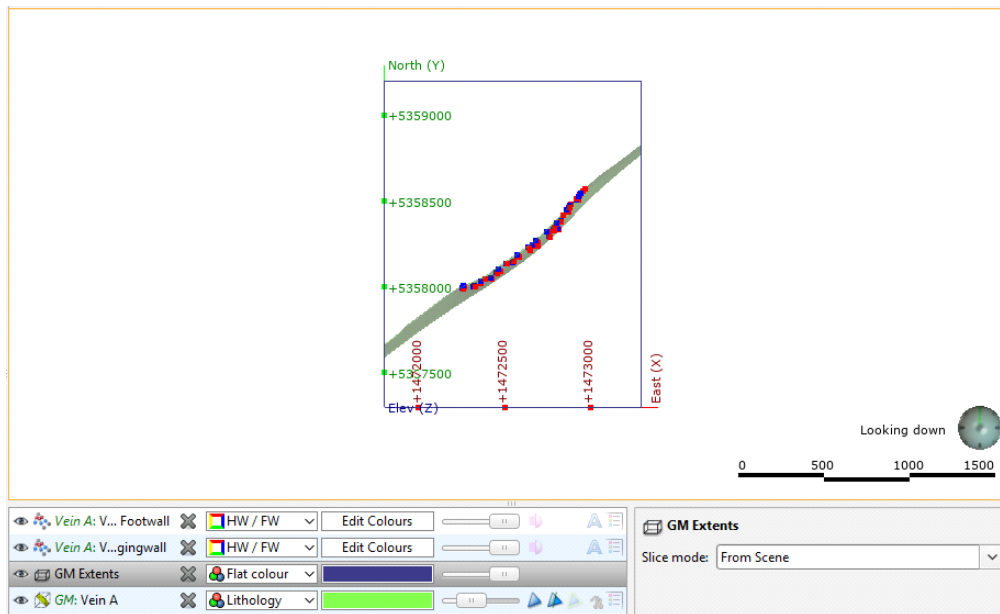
North (Y)

+5359000

+5358500

+5358000

+5357500

+1472000

+1472500

+1473000

East (X)

Elev (Z)

Looking down

0 500 1000 1500

Vein A: V... Footwall HW / FW Edit Colours

Vein A: V...gingwall HW / FW Edit Colours

GM Extents Flat colour

GM: Vein A Lithology

GM Extents

Slice mode: From Scene